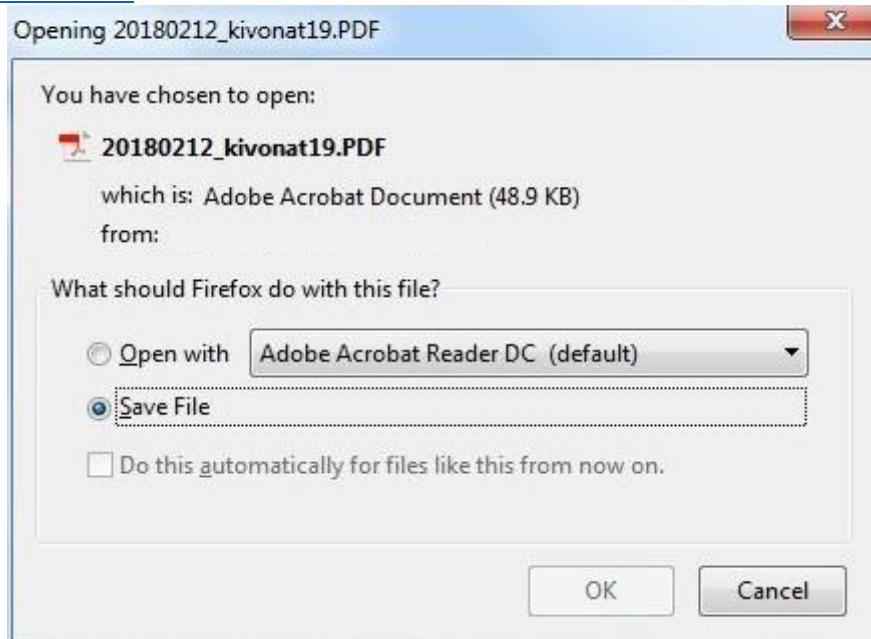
Opening 20180212_kivonat19.PDF

You have chosen to open:

20180212_kivonat19.PDF

which is: Adobe Acrobat Document (48.9 KB)

from:

What should Firefox do with this file?

Open with Adobe Acrobat Reader DC (default)

Save File

Do this automatically for files like this from now on.

OK Cancel